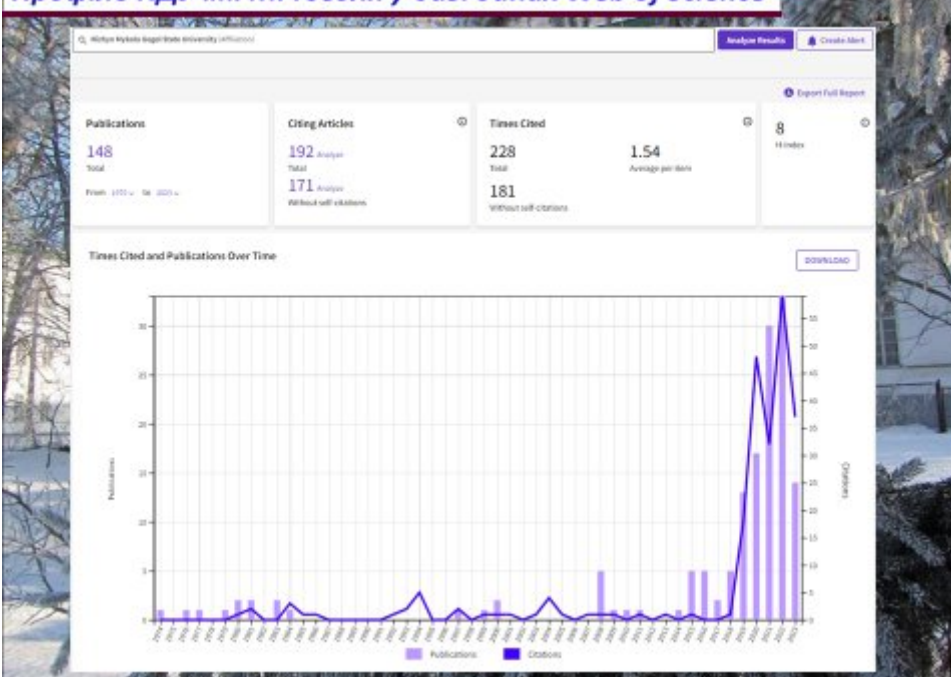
Профіль НДУ ім. М. Гоголя у базі даних Web of Science

Nizhyn Mykola Gogol State University (Affiliation)

Analyze Results

Create Alert

Export Full Report

Publications

148

Total

From 1970 to 2025

Citing Articles

192 Analyze

Total

171 Analyze

Without self citations

Times Cited

228

Total

1.54

Average per item

181

Without self citations

8

H-Index

Times Cited and Publications Over Time

DOWNLOAD

Publications

Citations

Publications

Citations